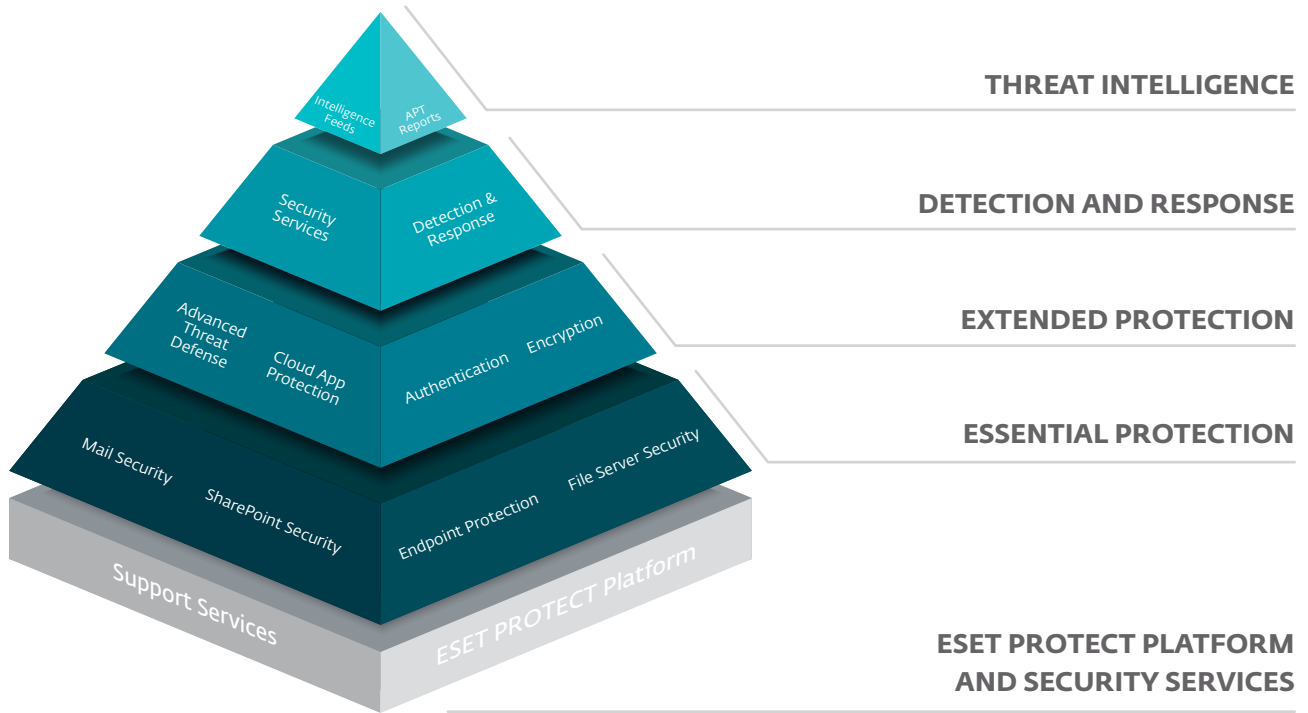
Intelligence Feeds

APT Reports

THREAT INTELLIGENCE

Security Services

Detection & Response

DETECTION AND RESPONSE

Advanced Threat Defense

Cloud App Protection

Authentication

Encryption

EXTENDED PROTECTION

Mail Security

SharePoint Security

Endpoint Protection

File Server Security

ESSENTIAL PROTECTION

Support Services

ESET PROTECT Platform

ESET PROTECT PLATFORM AND SECURITY SERVICES